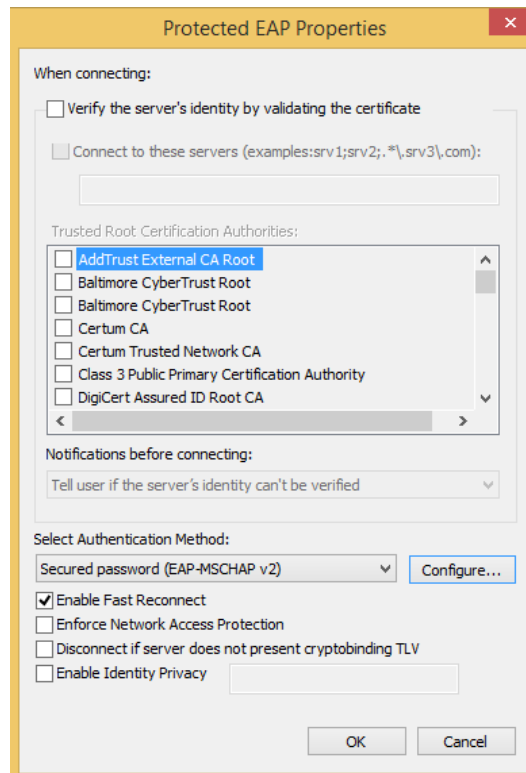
Protected EAP Properties

When connecting:

Verify the server's identity by validating the certificate

Connect to these servers (examples:srv1;srv2;.*\.srv3\.com):

Trusted Root Certification Authorities:

AddTrust External CA Root
Baltimore CyberTrust Root
Baltimore CyberTrust Root
Certum CA
Certum Trusted Network CA
Class 3 Public Primary Certification Authority
DigiCert Assured ID Root CA

Notifications before connecting:

Tell user if the server's identity can't be verified

Select Authentication Method:

Secured password (EAP-MSCHAP v2)

Configure...

Enable Fast Reconnect
Enforce Network Access Protection
Disconnect if server does not present cryptobinding TLV
Enable Identity Privacy

OK
Cancel